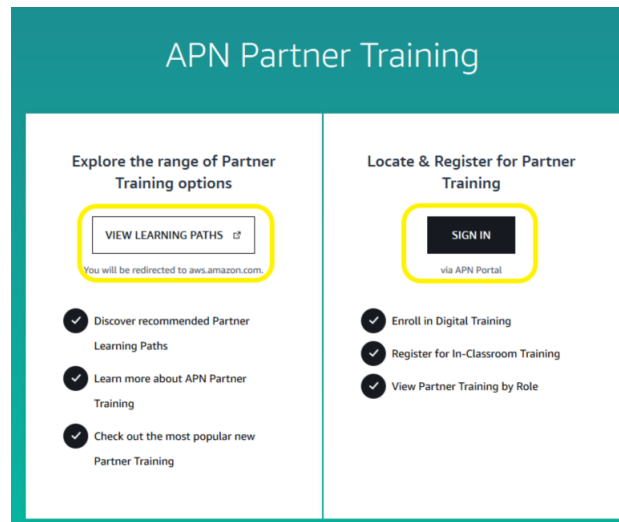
APN Partner Training

Explore the range of Partner Training options

VIEW LEARNING PATHS

You will be redirected to aws.amazon.com.

Discover recommended Partner Learning Paths

Learn more about APN Partner Training

Check out the most popular new Partner Training

Locate & Register for Partner Training

SIGN IN

via APN Portal

Enroll in Digital Training

Register for In-Classroom Training

View Partner Training by Role